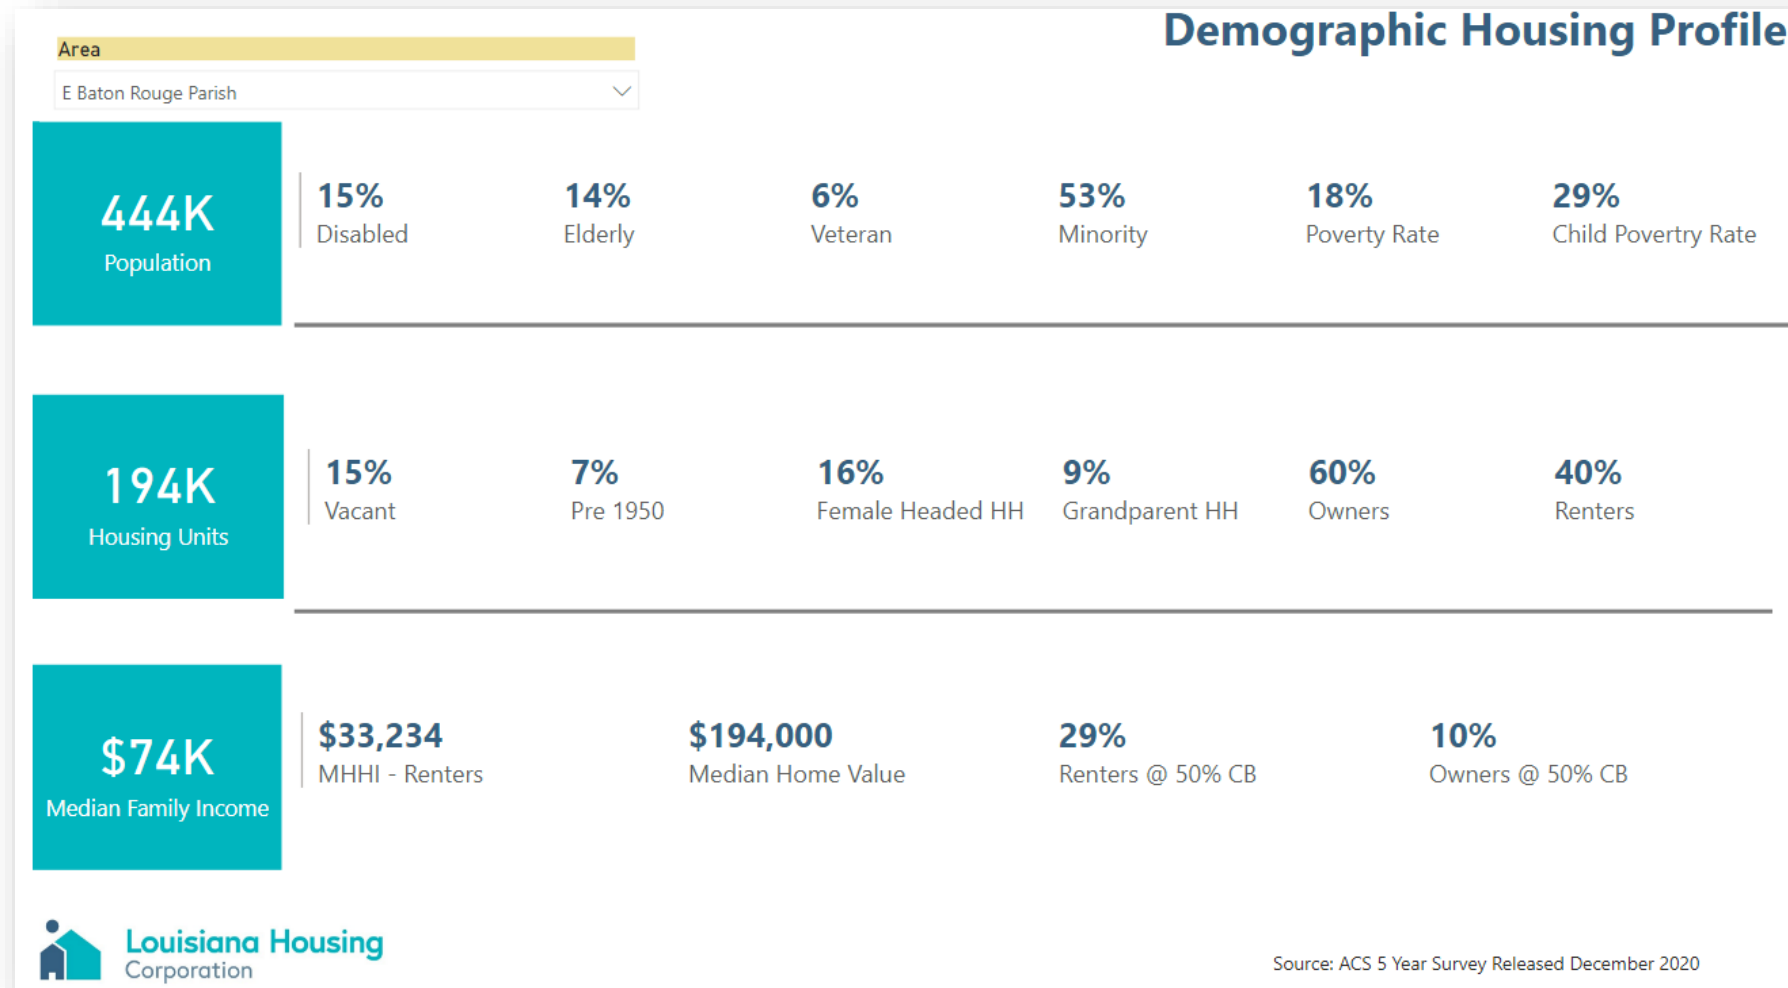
Area

E Baton Rouge Parish

Demographic Housing Profile

444K
Population

15%
Disabled

14%
Elderly

6%
Veteran

53%
Minority

18%
Poverty Rate

29%
Child Poverty Rate

194K
Housing Units

15%
Vacant

7%
Pre 1950

16%
Female Headed HH

9%
Grandparent HH

60%
Owners

40%
Renters

$74K
Median Family Income

$33,234
MHHI - Renters

$194,000
Median Home Value

29%
Renters @ 50% CB

10%
Owners @ 50% CB

Louisiana Housing Corporation

Source: ACS 5 Year Survey Released December 2020